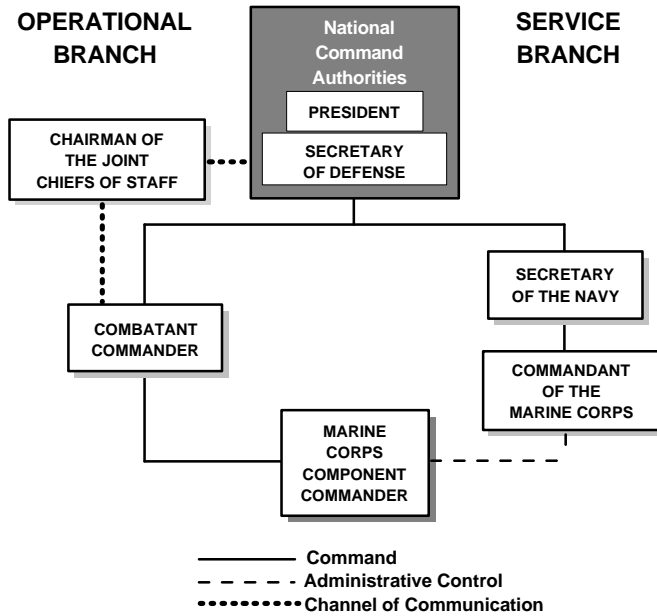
OPERATIONAL BRANCH

National Command Authorities

PRESIDENT

SECRETARY OF DEFENSE

SERVICE BRANCH

CHAIRMAN OF THE JOINT CHIEFS OF STAFF

SECRETARY OF THE NAVY

COMBATANT COMMANDER

COMMANDANT OF THE MARINE CORPS

MARINE CORPS COMPONENT COMMANDER

Command
Administrative Control
Channel of Communication